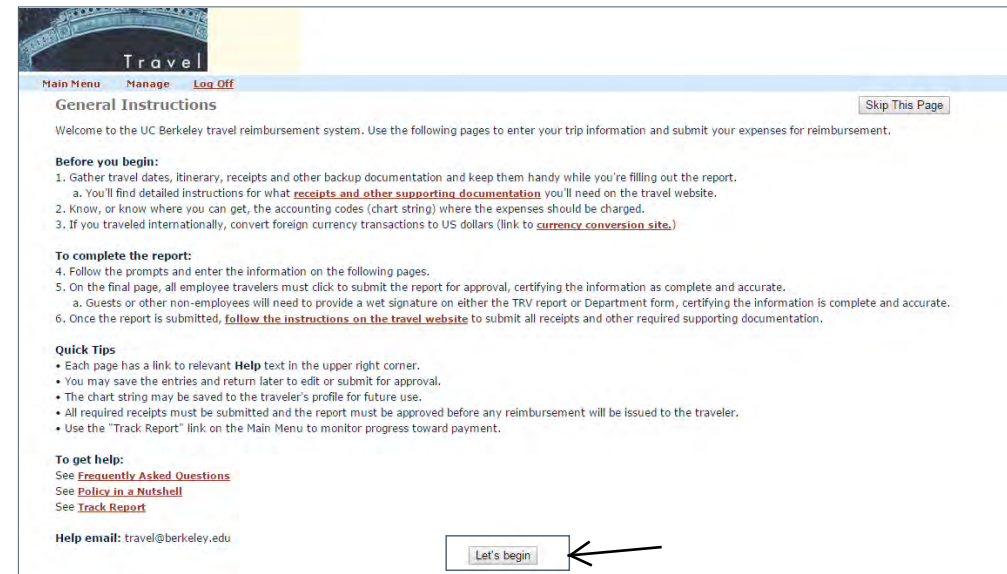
Travel

Main Menu Manage Log Off

General Instructions

Skip This Page

Welcome to the UC Berkeley travel reimbursement system. Use the following pages to enter your trip information and submit your expenses for reimbursement.

Before you begin:
1. Gather travel dates, itinerary, receipts and other backup documentation and keep them handy while you're filling out the report.
a. You'll find detailed instructions for what receipts and other supporting documentation you'll need on the travel website.
2. Know, or know where you can get, the accounting codes (chart string) where the expenses should be charged.
3. If you traveled internationally, convert foreign currency transactions to US dollars (link to currency conversion site.)

To complete the report:
4. Follow the prompts and enter the information on the following pages.
5. On the final page, all employee travelers must click to submit the report for approval, certifying the information as complete and accurate.
a. Guests or other non-employees will need to provide a wet signature on either the TRV report or Department form, certifying the information is complete and accurate.
6. Once the report is submitted, follow the instructions on the travel website to submit all receipts and other required supporting documentation.

Quick Tips
• Each page has a link to relevant Help text in the upper right corner.
• You may save the entries and return later to edit or submit for approval.
• The chart string may be saved to the traveler's profile for future use.
• All required receipts must be submitted and the report must be approved before any reimbursement will be issued to the traveler.
• Use the "Track Report" link on the Main Menu to monitor progress toward payment.

To get help:
See Frequently Asked Questions
See Policy in a Nutshell
See Track Report

Help email: travel@berkeley.edu

Let's begin